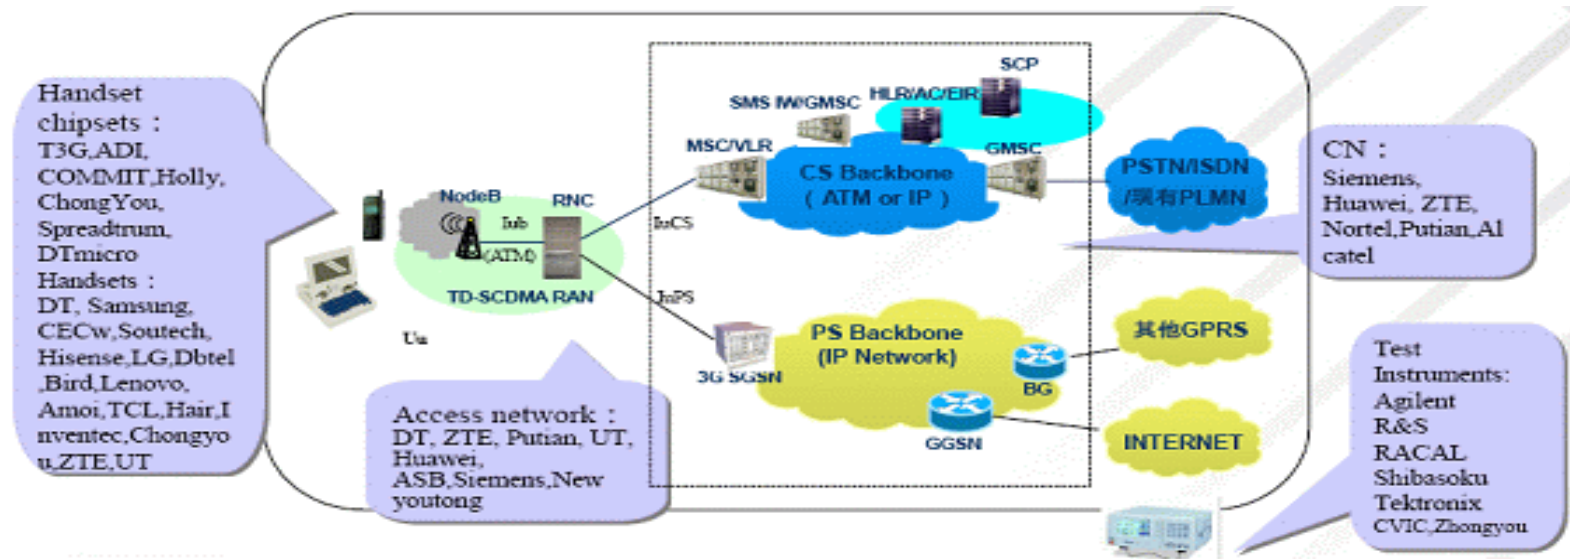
Handset chipsets：
T3G,ADI, COMMIT,Holly, ChongYou, Spreadtrum, DTmicro
Handsets：
DT, Samsung, CECw,Soutech, Hisense,LG,Dbtel ,Bird,Lenovo, Amoi,TCL,Hair,Inventec,Chongyou,ZTE,UT

NodeB
Iub
(ATM)
RNC
TD-SCDMA RAN
Uu

Access network：
DT, ZTE, Putian, UT, Huawei, ASB,Siemens,New youtong

SMS IW/GMSC
HLR/AC/EIR
SCP
MSC/VLR
GMSC
CS Backbone
（ATM or IP）
IuCS
IuPS
PSTN/ISDN /现有PLMN
3G SGSN
PS Backbone (IP Network)
BG
GGSN
其他GPRS
INTERNET

CN：
Siemens, Huawei, ZTE, Nortel,Putian,Alcatel

Test Instruments:
Agilent
R&S
RACAL
Shibasoku
Tektronix
CVIC,Zhongyou